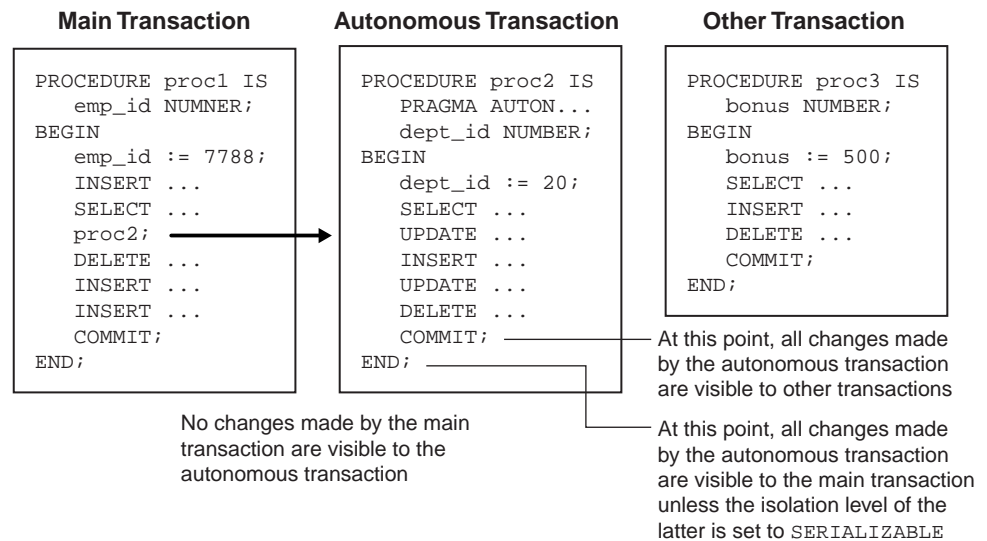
Main Transaction

PROCEDURE proc1 IS
emp_id NUMNER;
BEGIN
emp_id := 7788;
INSERT ...
SELECT ...
proc2;
DELETE ...
INSERT ...
INSERT ...
COMMIT;
END;

Autonomous Transaction

PROCEDURE proc2 IS
PRAGMA AUTON...
dept_id NUMBER;
BEGIN
dept_id := 20;
SELECT ...
UPDATE ...
INSERT ...
UPDATE ...
DELETE ...
COMMIT;
END;

Other Transaction

PROCEDURE proc3 IS
bonus NUMBER;
BEGIN
bonus := 500;
SELECT ...
INSERT ...
DELETE ...
COMMIT;
END;

At this point, all changes made by the autonomous transaction are visible to other transactions

No changes made by the main transaction are visible to the autonomous transaction

At this point, all changes made by the autonomous transaction are visible to the main transaction unless the isolation level of the latter is set to SERIALIZABLE